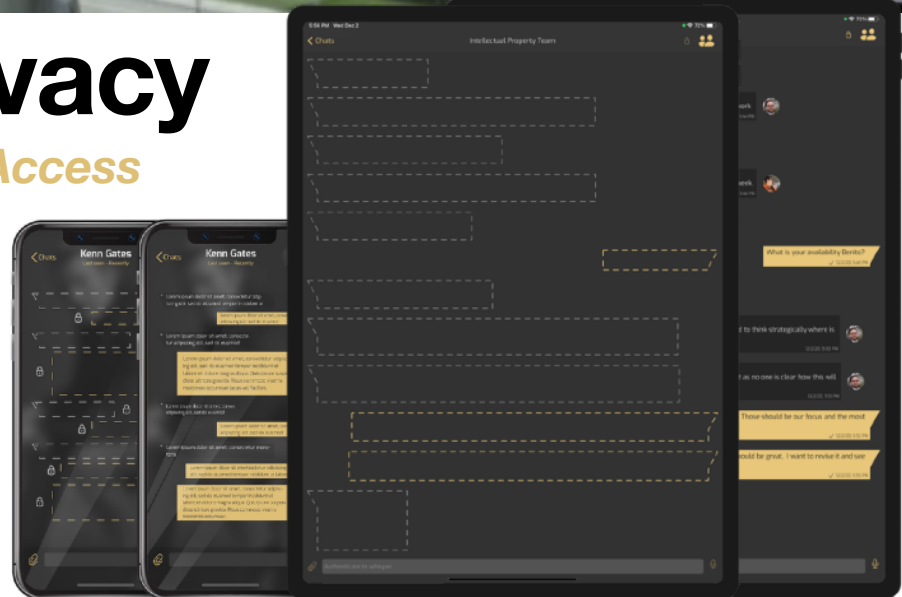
vacy

Access

Chats
Kenn Gates

Chats
Kenn Gates

5:56 PM Wed Dec 2
Chats
Intellectual Property Team

work

work

What is your availability Benito?

d to think strategically where is

as no one is clear how this will

Those should be our focus and the most

ould be great. I want to revise it and see